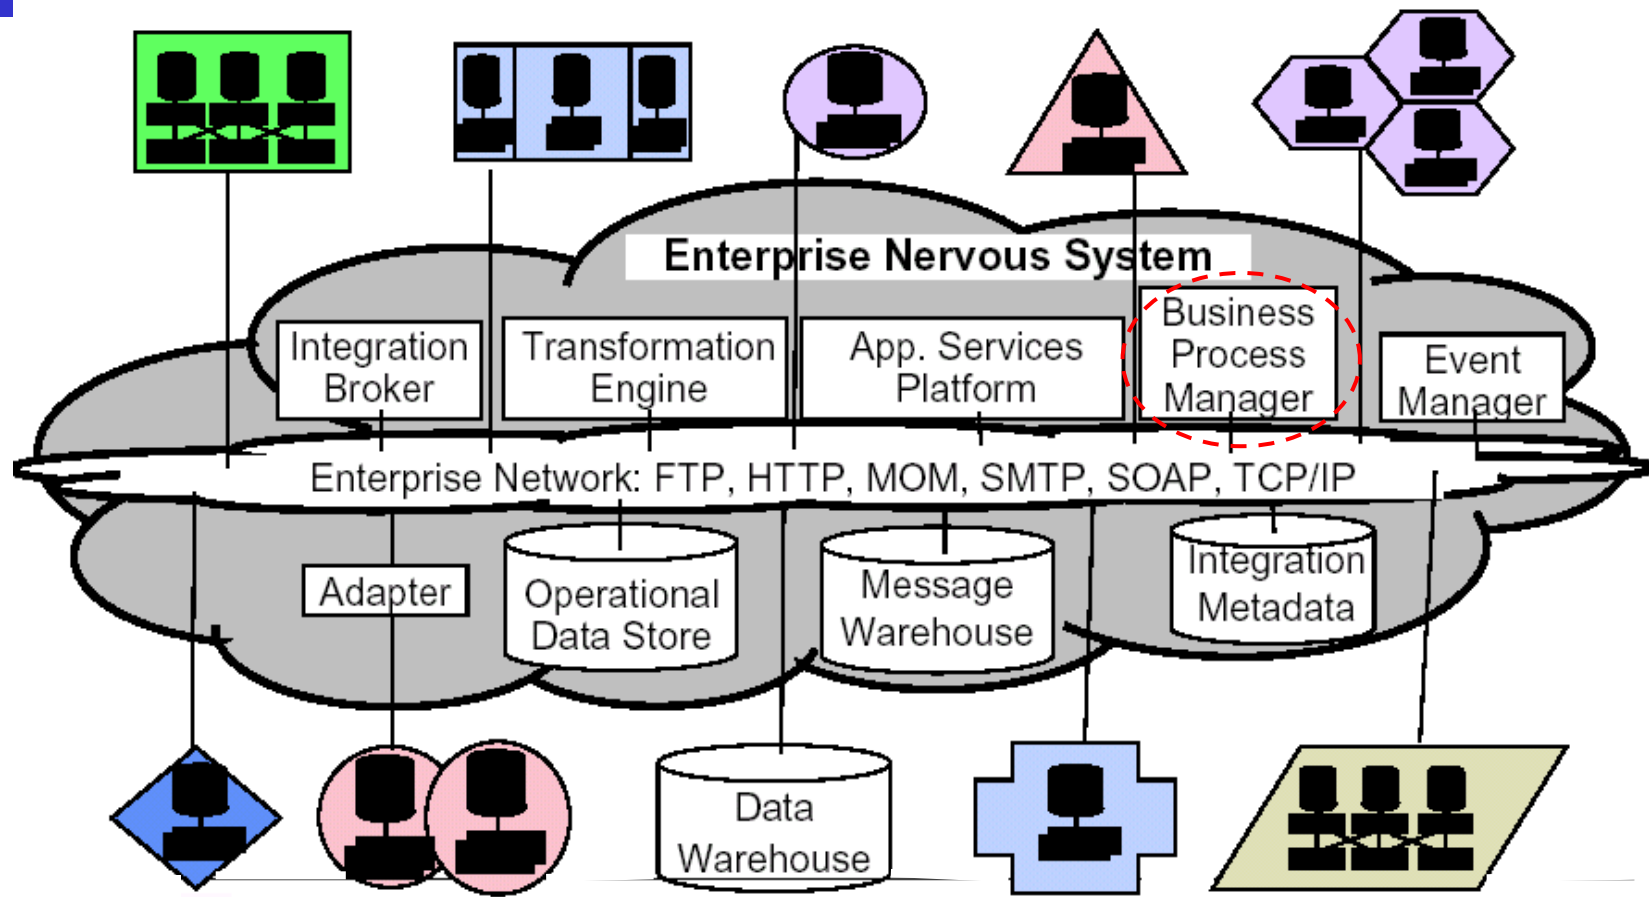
Enterprise Nervous System

Integration Broker

Transformation Engine

App. Services Platform

Business Process Manager

Event Manager

Enterprise Network: FTP, HTTP, MOM, SMTP, SOAP, TCP/IP

Adapter

Operational Data Store

Message Warehouse

Integration Metadata

Data Warehouse